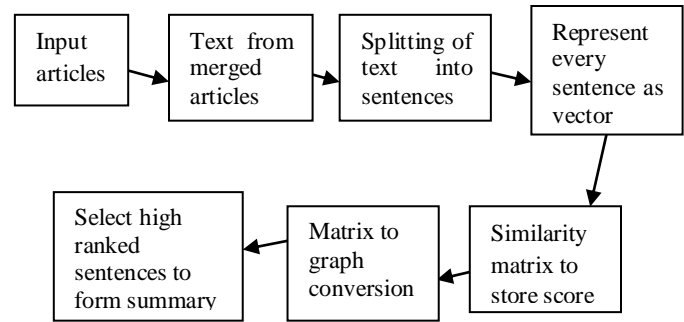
Input articles

Text from merged articles

Splitting of text into sentences

Represent every sentence as vector

Similarity matrix to store score

Matrix to graph conversion

Select high ranked sentences to form summary